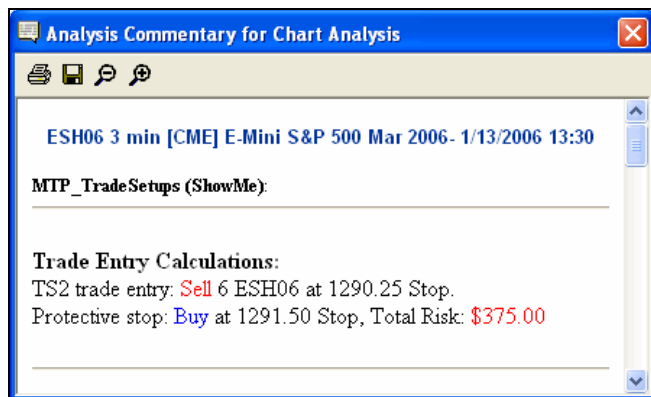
Analysis Commentary for Chart Analysis

ESH06 3 min [CME] E-Mini S&P 500 Mar 2006- 1/13/2006 13:30

MTP_TradeSetups (ShowMe):

Trade Entry Calculations:
TS2 trade entry: Sell 6 ESH06 at 1290.25 Stop.
Protective stop: Buy at 1291.50 Stop, Total Risk: $375.00